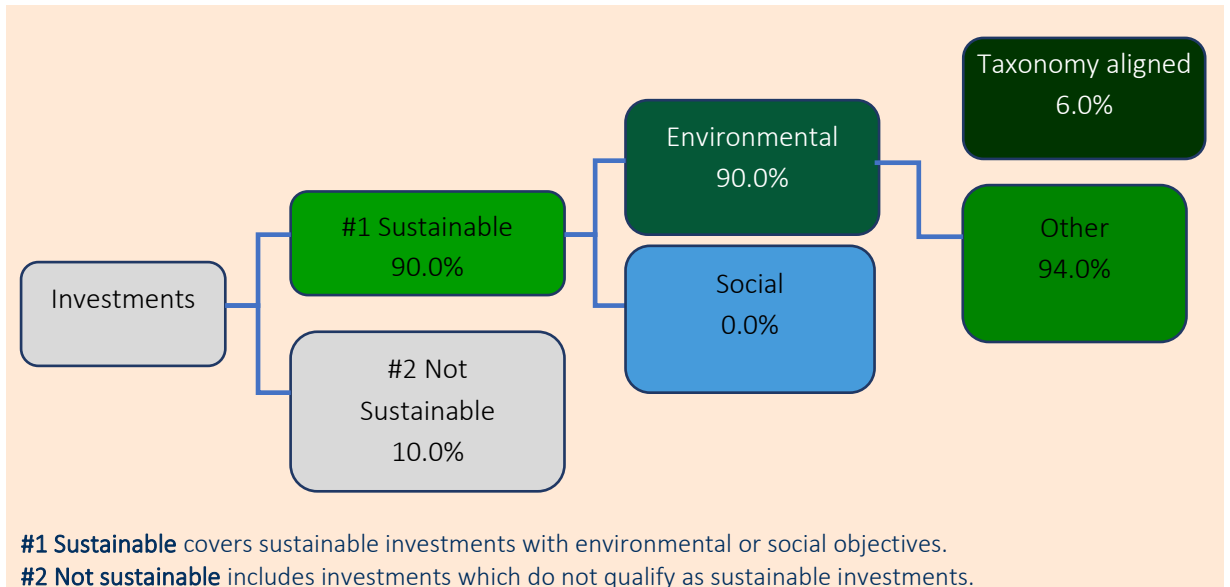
Taxonomy aligned
6.0%

Environmental
90.0%

#1 Sustainable
90.0%

Other
94.0%

Investments

Social
0.0%

#2 Not Sustainable
10.0%

**#1 Sustainable** covers sustainable investments with environmental or social objectives.
**#2 Not sustainable** includes investments which do not qualify as sustainable investments.